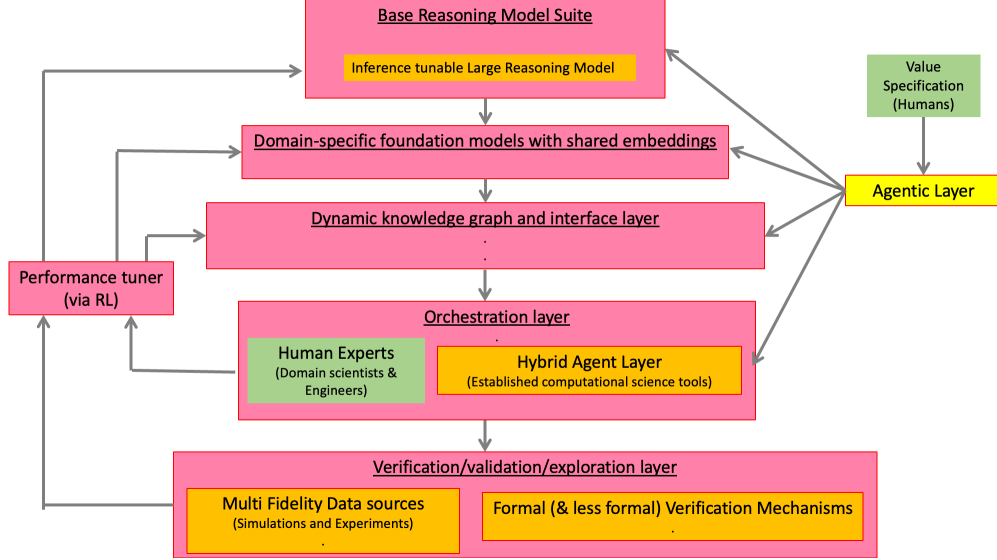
Base Reasoning Model Suite

Inference tunable Large Reasoning Model

Value Specification (Humans)

Domain-specific foundation models with shared embeddings

Agentic Layer

Dynamic knowledge graph and interface layer

Performance tuner (via RL)

Orchestration layer

Human Experts (Domain scientists & Engineers)

Hybrid Agent Layer (Established computational science tools)

Verification/validation/exploration layer

Multi Fidelity Data sources (Simulations and Experiments)

Formal (& less formal) Verification Mechanisms